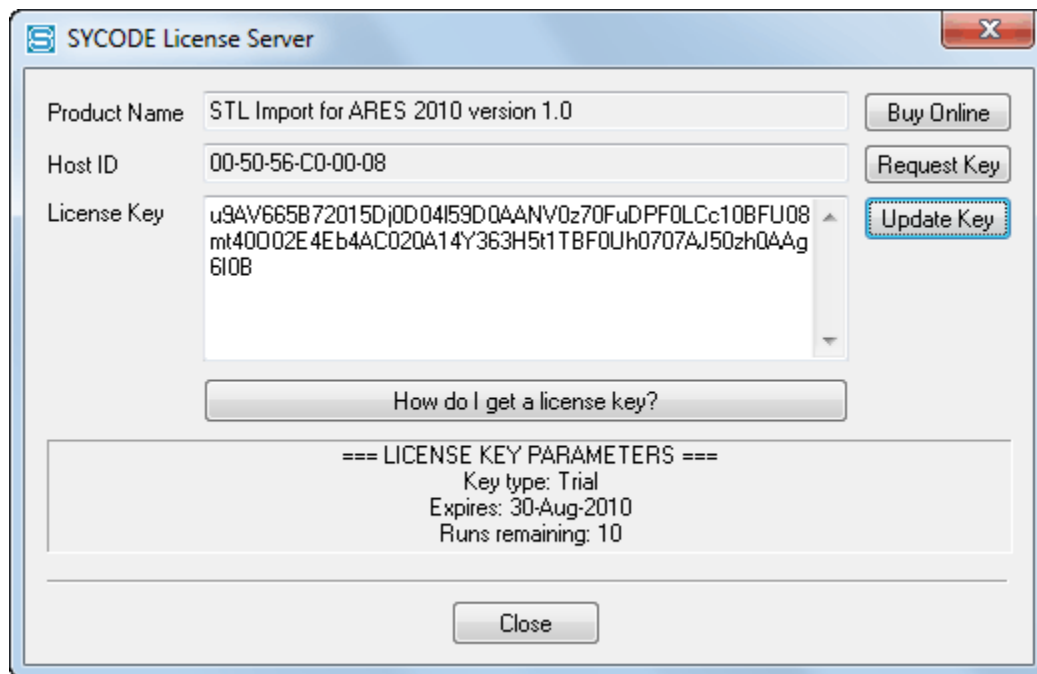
SYCODE License Server

Product Name STL Import for ARES 2010 version 1.0 Buy Online

Host ID 00-50-56-C0-00-08 Request Key

License Key u9AV665B72015Dj0D04I59D0AANV0z70FuDPF0LCc10BFU08mt40O02E4Eb4AC020A14Y363H5t1TBF0Uh0707AJ50zh0AAg6I0B Update Key

How do I get a license key?

=== LICENSE KEY PARAMETERS ===
Key type: Trial
Expires: 30-Aug-2010
Runs remaining: 10

Close